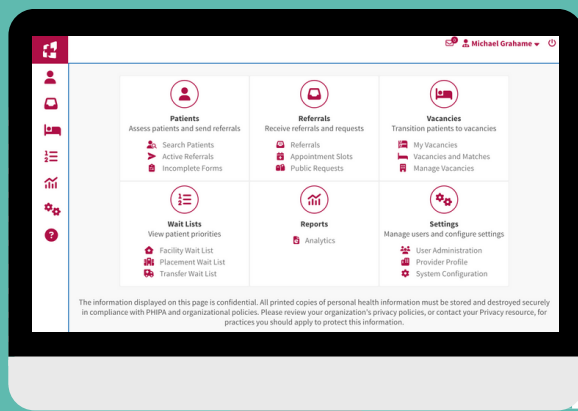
0 Michael Grahame

Patients
Assess patients and send referrals
Search Patients
Active Referrals
Incomplete Forms

Referrals
Receive referrals and requests
Referrals
Appointment Slots
Public Requests

Vacancies
Transition patients to vacancies
My Vacancies
Vacancies and Matches
Manage Vacancies

Wait Lists
View patient priorities
Facility Wait List
Placement Wait List
Transfer Wait List

Reports
Analytics

Settings
Manage users and configure settings
User Administration
Provider Profile
System Configuration

The information displayed on this page is confidential. All printed copies of personal health information must be stored and destroyed securely in compliance with PHIPA and organizational policies. Please review your organization's privacy policies, or contact your Privacy resource, for practices you should apply to protect this information.